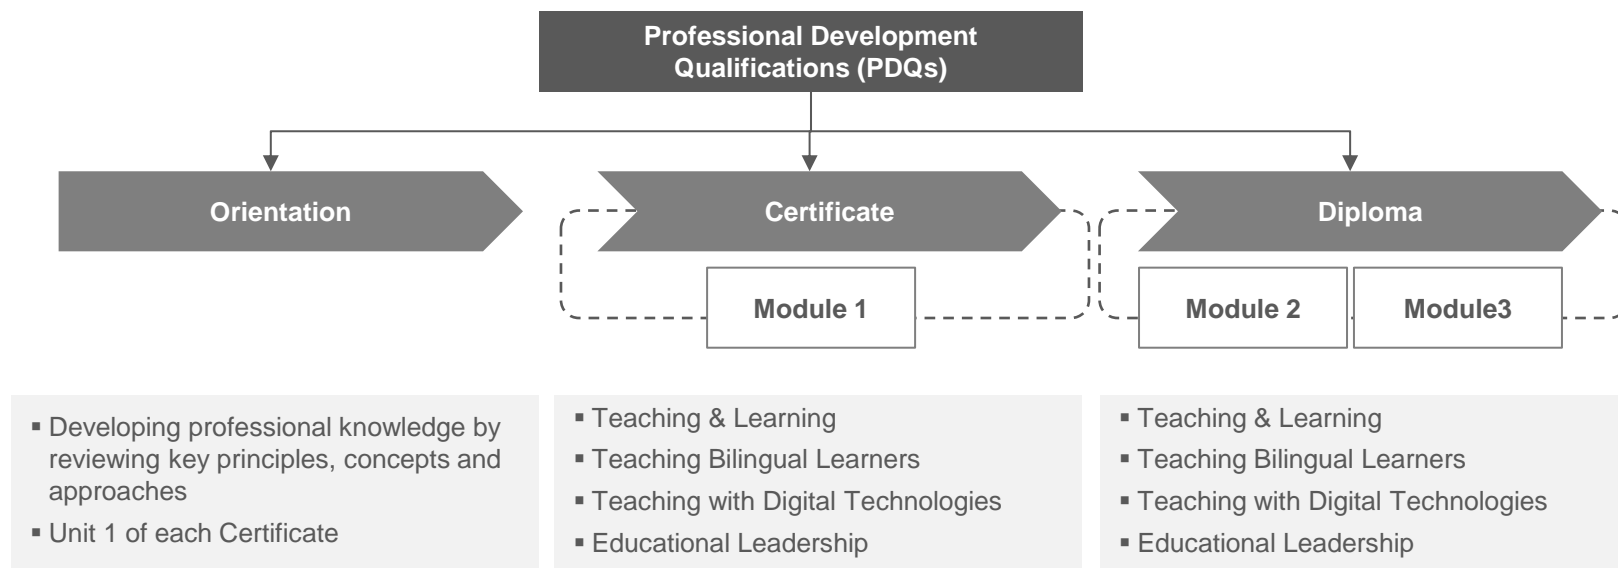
Professional Development Qualifications (PDQs)

Orientation

Certificate

Module 1

Diploma

Module 2

Module3

▪ Developing professional knowledge by reviewing key principles, concepts and approaches
▪ Unit 1 of each Certificate

▪ Teaching & Learning
▪ Teaching Bilingual Learners
▪ Teaching with Digital Technologies
▪ Educational Leadership

▪ Teaching & Learning
▪ Teaching Bilingual Learners
▪ Teaching with Digital Technologies
▪ Educational Leadership